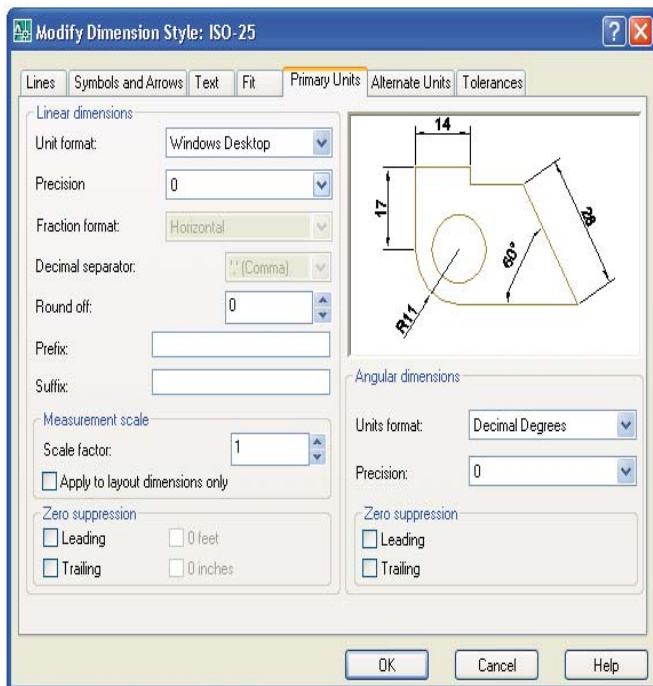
Modify Dimension Style: ISO-25

Lines | Symbols and Arrows | Text | Fit | Primary Units | Alternate Units | Tolerances

Linear dimensions

Unit format: Windows Desktop

Precision 0

Fraction format: Horizontal

Decimal separator: ',' (Comma)

Round off: 0

Prefix:

Suffix:

Measurement scale

Scale factor: 1

Apply to layout dimensions only

Zero suppression

Leading

Trailing

0 feet

0 inches

14

17

28

60°

R11

Angular dimensions

Units format: Decimal Degrees

Precision: 0

Zero suppression

Leading

Trailing

OK

Cancel

Help